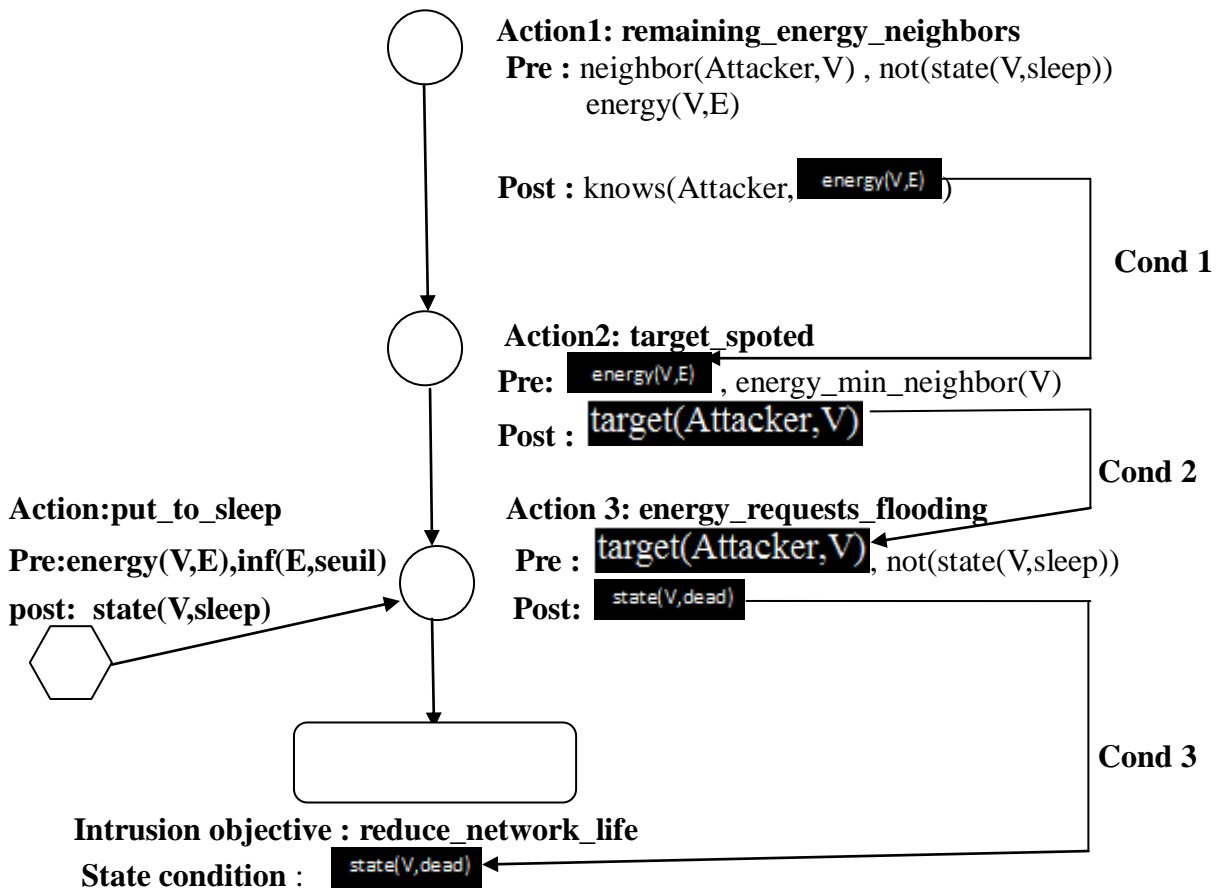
Action1: remaining_energy_neighbors
Pre : neighbor(Attacker,V) , not(state(V,sleep)) energy(V,E)

Post : knows(Attacker, energy(V,E))

Cond 1

Action2: target_spoted
Pre: energy(V,E) , energy_min_neighbor(V)
Post : target(Attacker,V)

Cond 2

Action:put_to_sleep
Pre:energy(V,E),inf(E,seuil)
post: state(V,sleep)

Action 3: energy_requests_flooding
Pre : target(Attacker,V), not(state(V,sleep))
Post: state(V,dead)

Cond 3

Intrusion objective : reduce_network_life
State condition : state(V,dead)